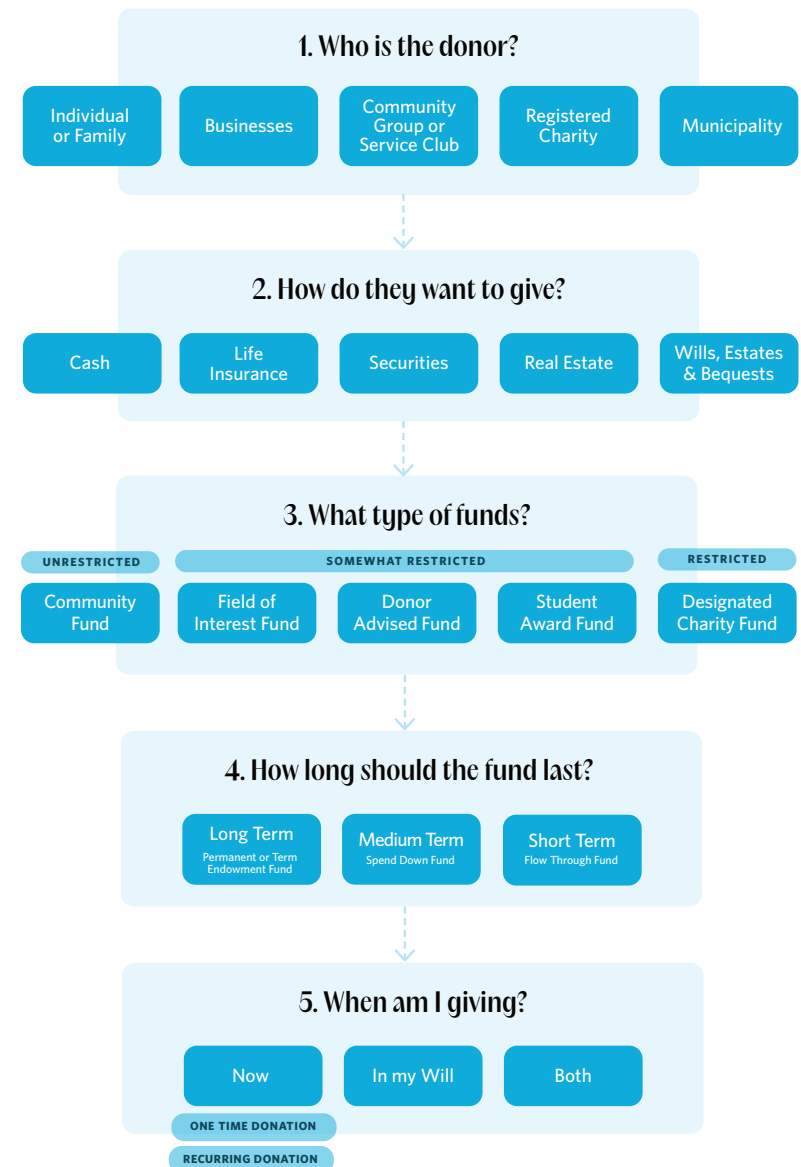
1. Who is the donor?

Individual or Family

Businesses

Community Group or Service Club

Registered Charity

Municipality

2. How do they want to give?

Cash

Life Insurance

Securities

Real Estate

Wills, Estates & Bequests

3. What type of funds?

UNRESTRICTED

SOMEWHAT RESTRICTED

RESTRICTED

Community Fund

Field of Interest Fund

Donor Advised Fund

Student Award Fund

Designated Charity Fund

4. How long should the fund last?

Long Term
Permanent or Term Endowment Fund

Medium Term
Spend Down Fund

Short Term
Flow Through Fund

5. When am I giving?

Now

In my Will

Both

ONE TIME DONATION

RECURRING DONATION